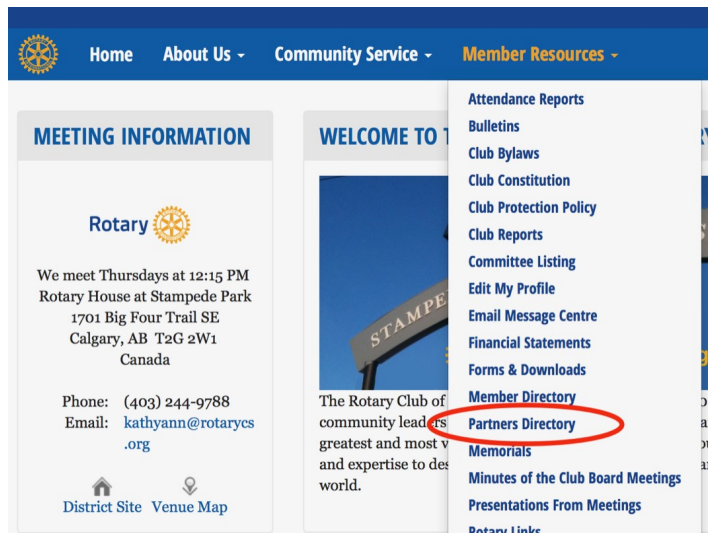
Home About Us Community Service Member Resources

MEETING INFORMATION

Rotary

We meet Thursdays at 12:15 PM
Rotary House at Stampede Park
1701 Big Four Trail SE
Calgary, AB T2G 2W1
Canada

Phone: (403) 244-9788
Email: kathyann@rotarycs.org

District Site Venue Map

WELCOME TO T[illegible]

STAMPE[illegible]

The Rotary Club of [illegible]
community leaders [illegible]
greatest and most v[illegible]
and expertise to des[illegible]
world.

Attendance Reports
Bulletins
Club Bylaws
Club Constitution
Club Protection Policy
Club Reports
Committee Listing
Edit My Profile
Email Message Centre
Financial Statements
Forms & Downloads
Member Directory
Partners Directory
Memorials
Minutes of the Club Board Meetings
Presentations From Meetings
Rotary Links